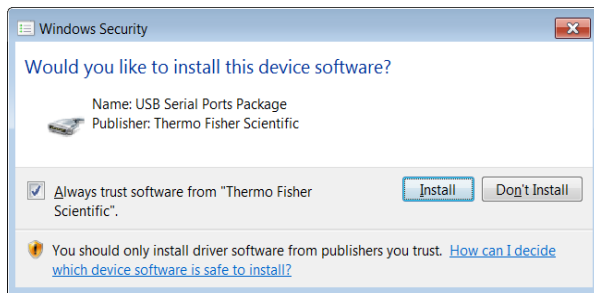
Windows Security

Would you like to install this device software?

Name: USB Serial Ports Package
Publisher: Thermo Fisher Scientific

Always trust software from "Thermo Fisher Scientific".

Install

Don't Install

You should only install driver software from publishers you trust. How can I decide which device software is safe to install?